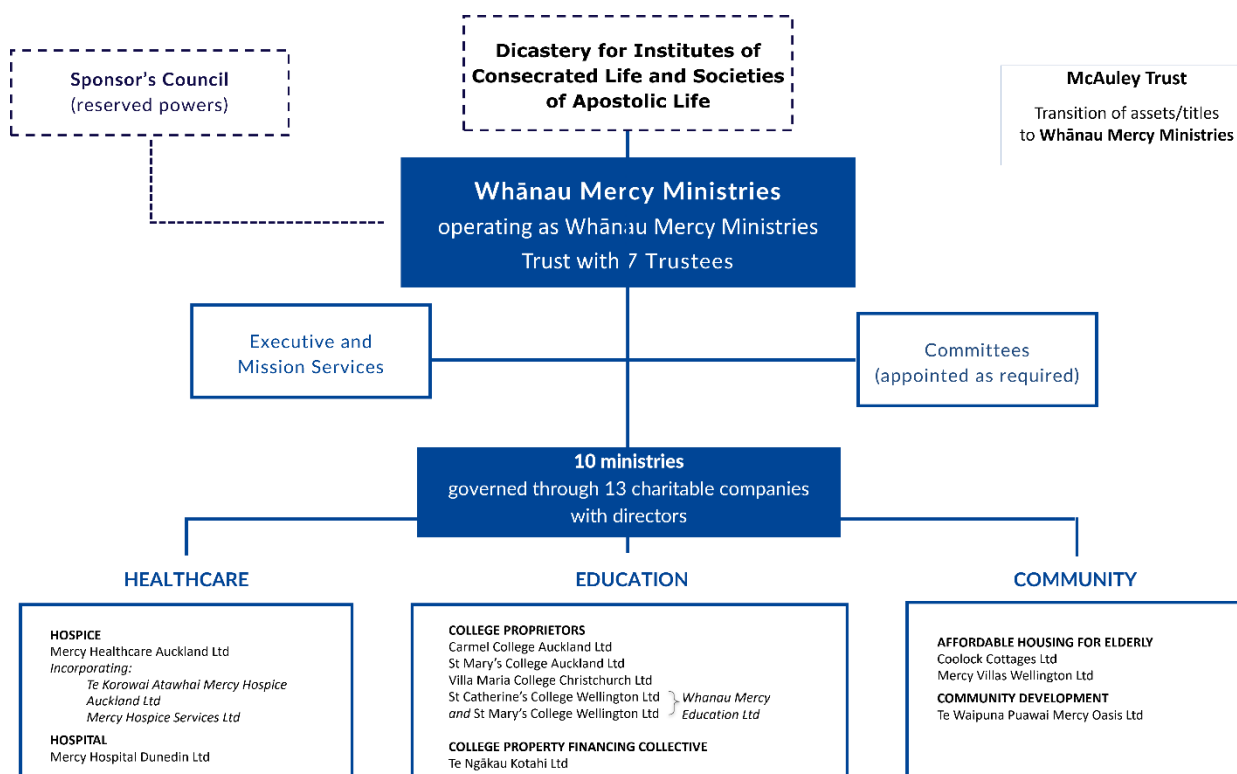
Sponsor's Council
(reserved powers)

Dicastery for Institutes of Consecrated Life and Societies of Apostolic Life

McAuley Trust

Transition of assets/titles to **Whānau Mercy Ministries**

Whānau Mercy Ministries
operating as Whānau Mercy Ministries Trust with 7 Trustees

Executive and Mission Services

Committees
(appointed as required)

10 ministries
governed through 13 charitable companies with directors

HEALTHCARE

HOSPICE
Mercy Healthcare Auckland Ltd
Incorporating:
Te Korowai Atawhai Mercy Hospice Auckland Ltd
Mercy Hospice Services Ltd

HOSPITAL
Mercy Hospital Dunedin Ltd

EDUCATION

COLLEGE PROPRIETORS
Carmel College Auckland Ltd
St Mary's College Auckland Ltd
Villa Maria College Christchurch Ltd
St Catherine's College Wellington Ltd
and St Mary's College Wellington Ltd
Whanau Mercy Education Ltd

COLLEGE PROPERTY FINANCING COLLECTIVE
Te Ngākau Kotahi Ltd

COMMUNITY

AFFORDABLE HOUSING FOR ELDERLY
Coolock Cottages Ltd
Mercy Villas Wellington Ltd

COMMUNITY DEVELOPMENT
Te Waipuna Puawai Mercy Oasis Ltd